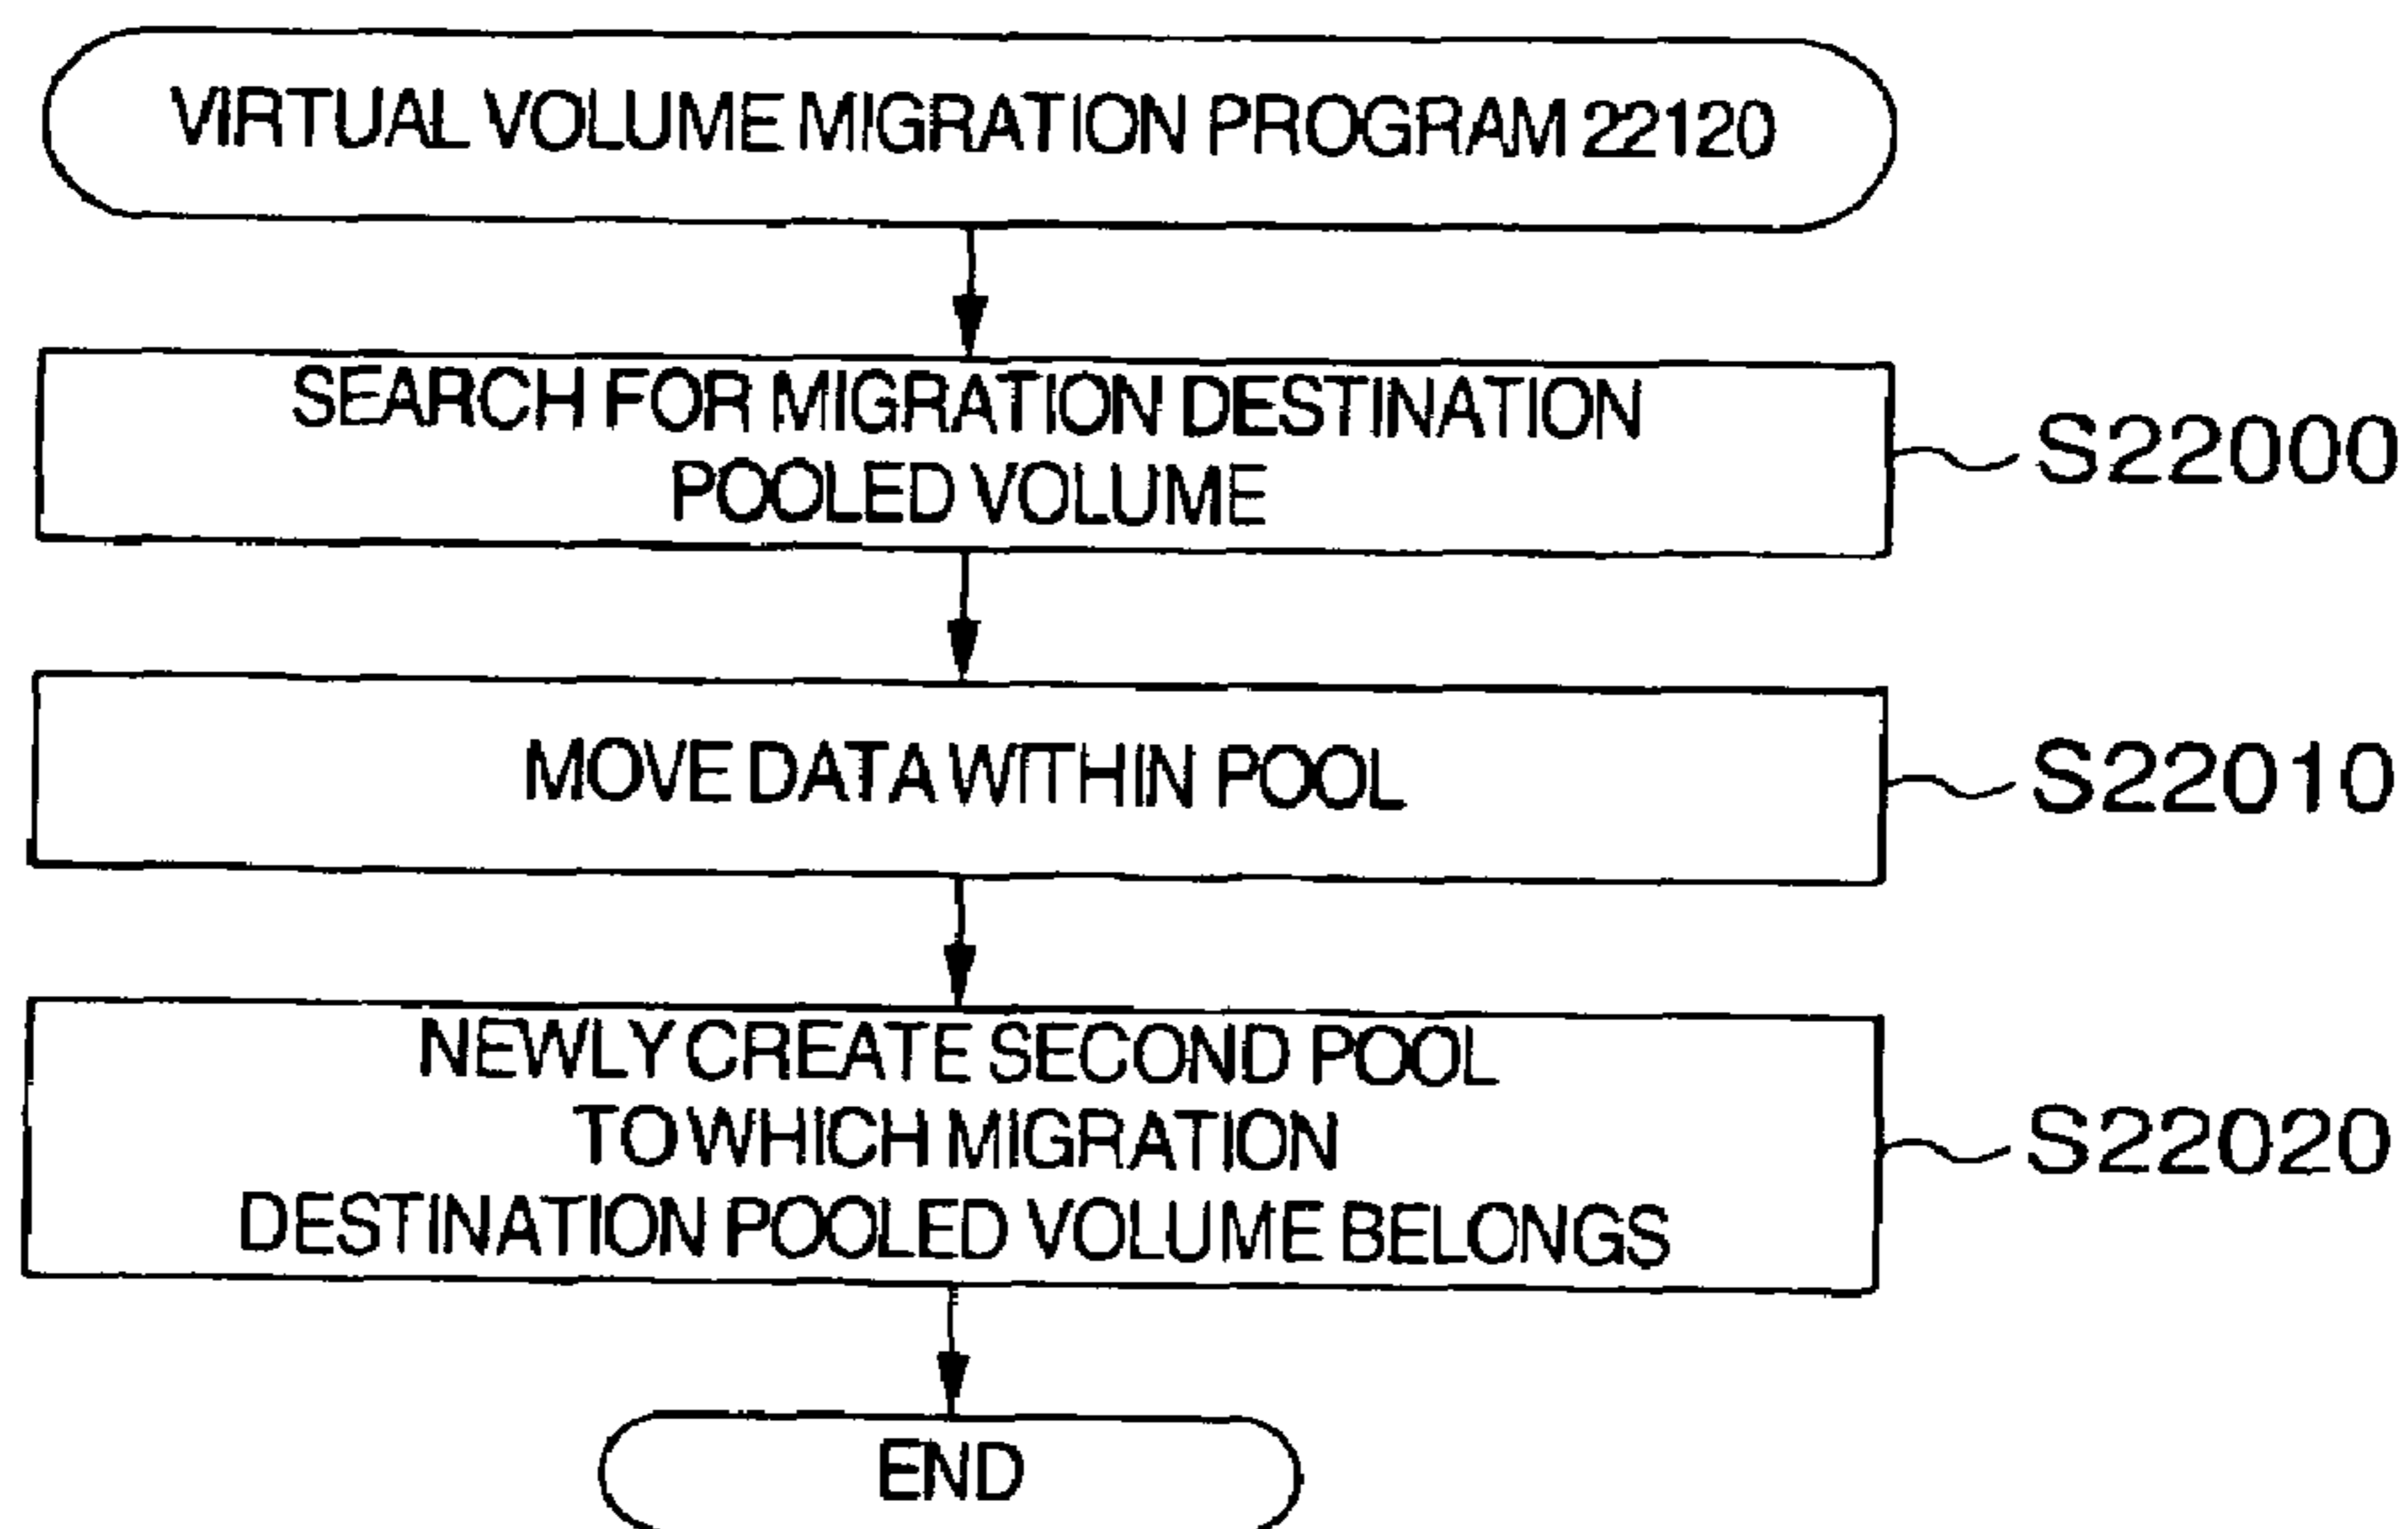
VIRTUAL VOLUME MIGRATION PROGRAM 22120

SEARCH FOR MIGRATION DESTINATION POOLED VOLUME

S22000

MOVE DATA WITHIN POOL

S22010

NEWLY CREATE SECOND POOL TO WHICH MIGRATION DESTINATION POOLED VOLUME BELONGS

S22020

END